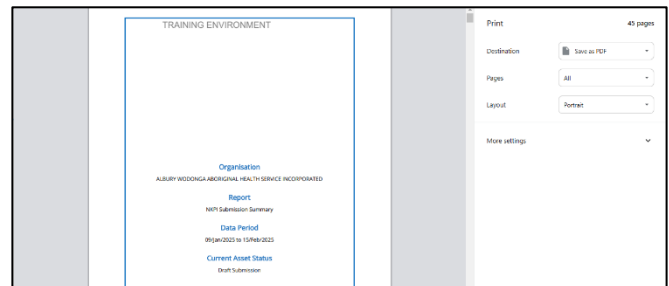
TRAINING ENVIRONMENT

Organisation
ALBURY WODONGA ABORIGINAL HEALTH SERVICE INCORPORATED

Report
NKPI Submission Summary

Data Period
09/Jan/2023 to 15/Feb/2023

Current Asset Status
Draft Submission

Print
45 pages

Destination
Save as PDF

Pages
All

Layout
Portrait

More settings